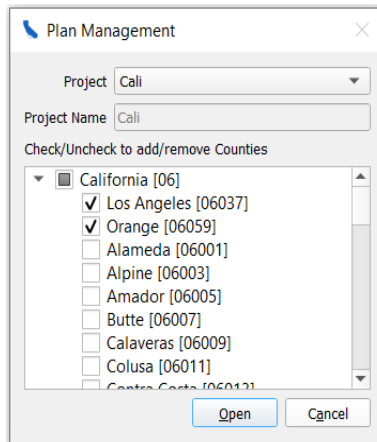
Plan Management

Project Cali

Project Name Cali

Check/Uncheck to add/remove Counties

California [06]
✓ Los Angeles [06037]
✓ Orange [06059]
Alameda [06001]
Alpine [06003]
Amador [06005]
Butte [06007]
Calaveras [06009]
Colusa [06011]
Contra Costa [06013]

Open Cancel